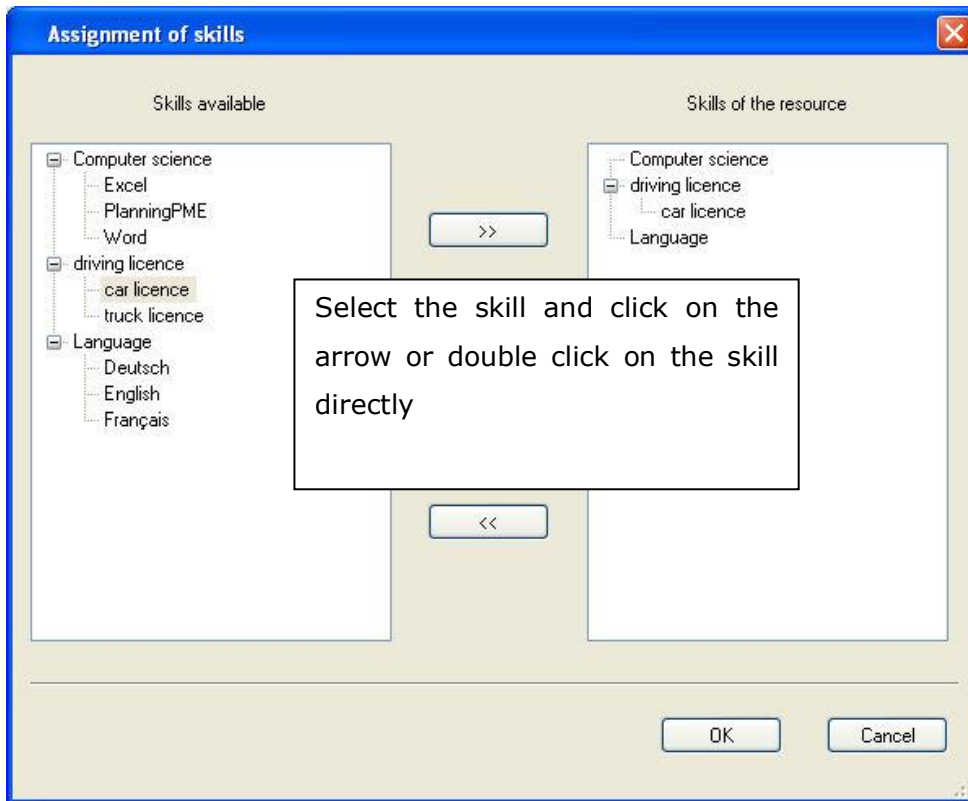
Assignment of skills

Skills available

Computer science
Excel
PlanningPME
Word
driving licence
car licence
truck licence
Language
Deutsch
English
Français

>>

Select the skill and click on the arrow or double click on the skill directly

<<

Skills of the resource

Computer science
driving licence
car licence
Language

OK

Cancel